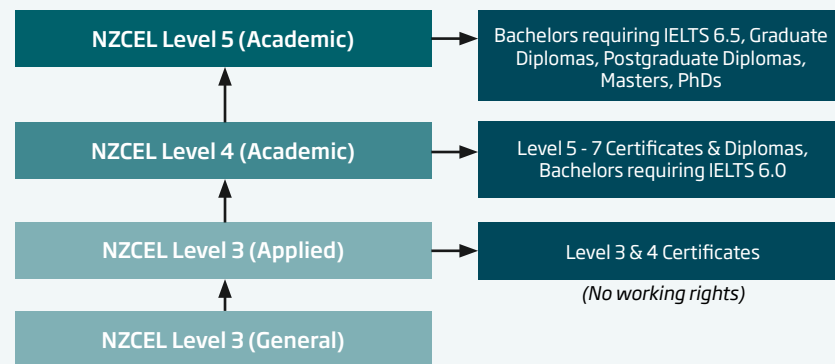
NZCEL Level 5 (Academic)

Bachelors requiring IELTS 6.5, Graduate Diplomas, Postgraduate Diplomas, Masters, PhDs

NZCEL Level 4 (Academic)

Level 5 - 7 Certificates & Diplomas, Bachelors requiring IELTS 6.0

NZCEL Level 3 (Applied)

Level 3 & 4 Certificates

(No working rights)

NZCEL Level 3 (General)